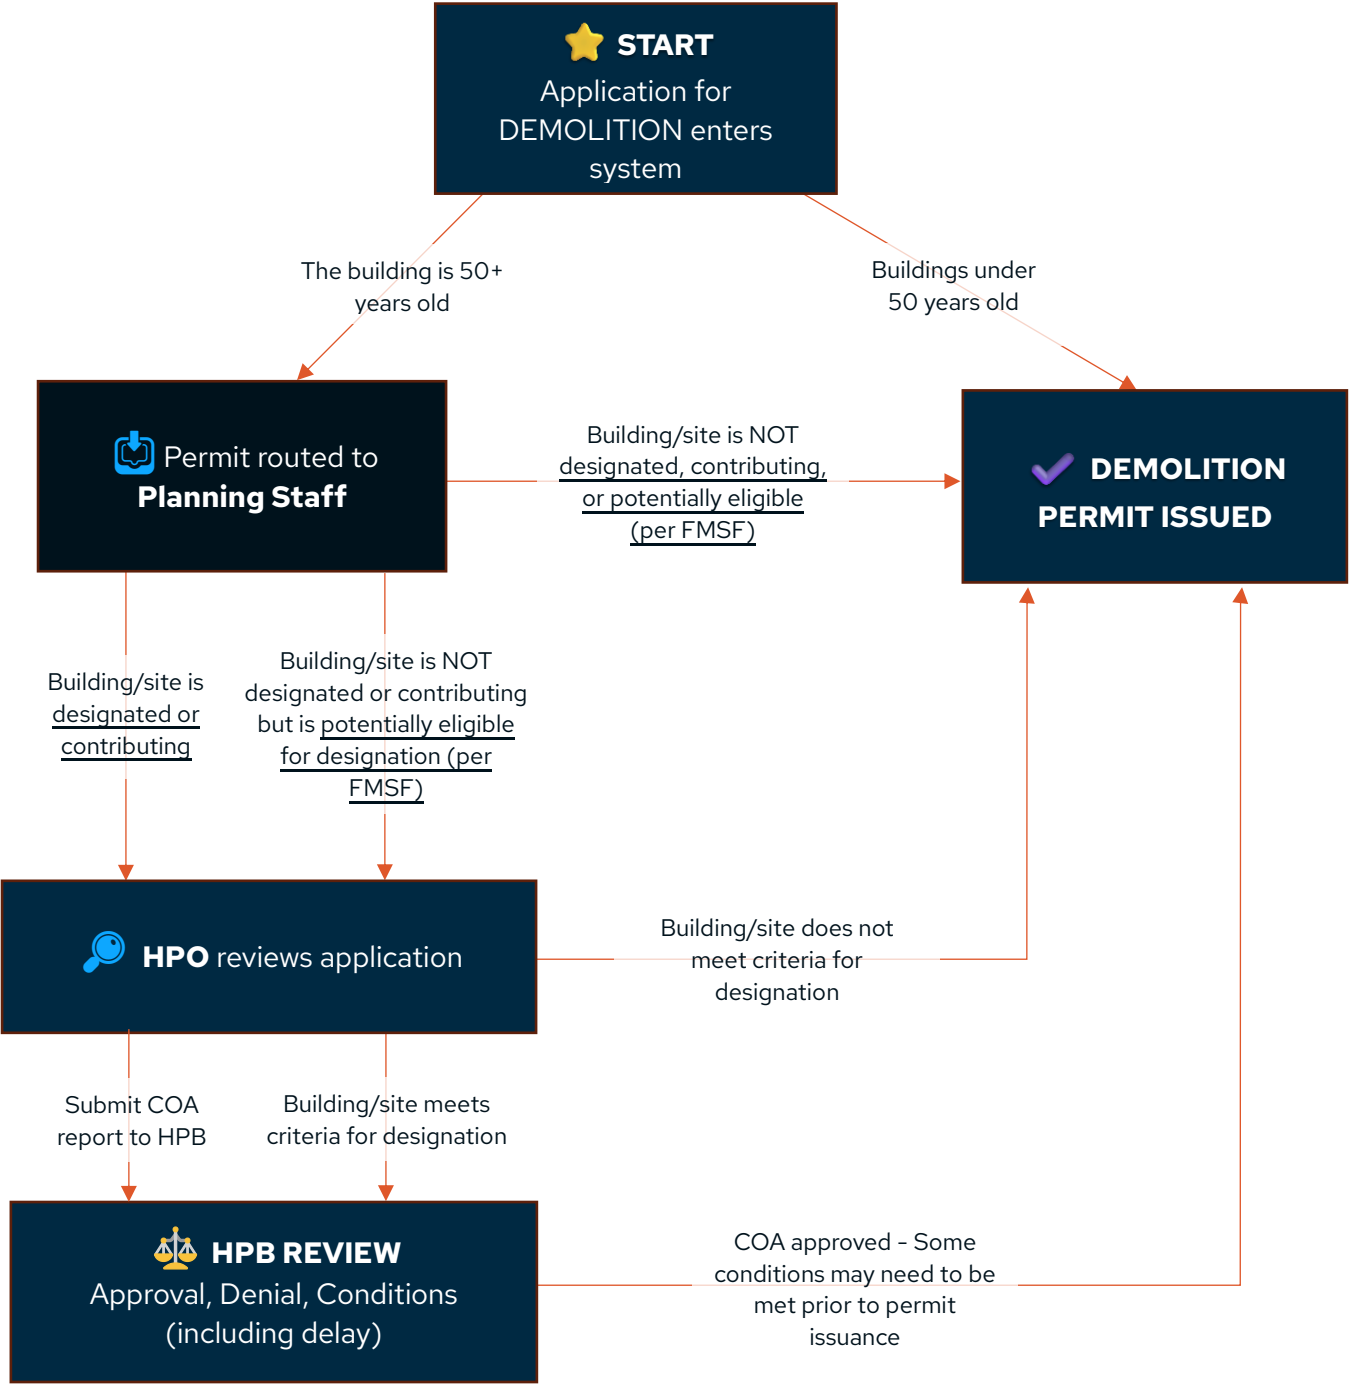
START
Application for DEMOLITION enters system

The building is 50+ years old

Buildings under 50 years old

Permit routed to
Planning Staff

Building/site is NOT designated, contributing, or potentially eligible (per FMSF)

DEMOLITION PERMIT ISSUED

Building/site is designated or contributing

Building/site is NOT designated or contributing but is potentially eligible for designation (per FMSF)

HPO reviews application

Building/site does not meet criteria for designation

Submit COA report to HPB

Building/site meets criteria for designation

HPB REVIEW
Approval, Denial, Conditions (including delay)

COA approved - Some conditions may need to be met prior to permit issuance